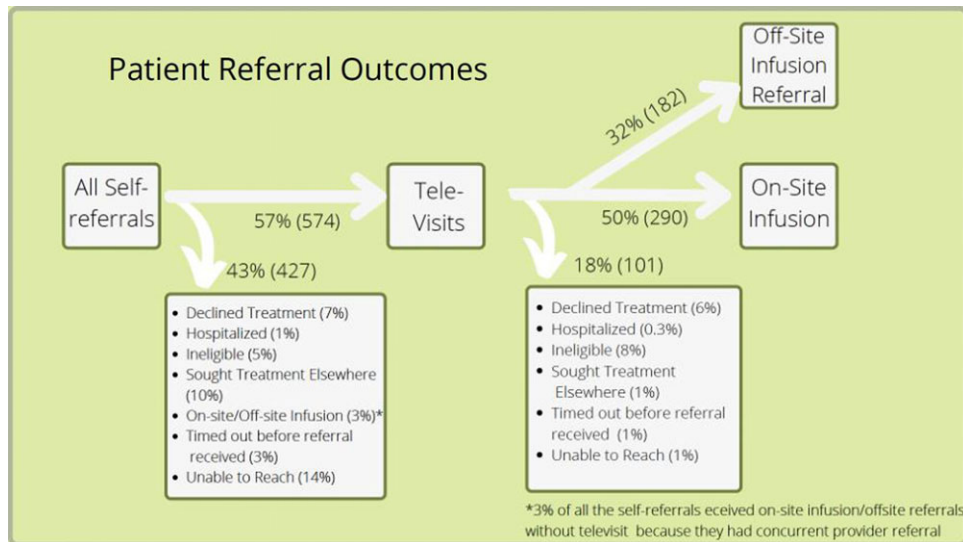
Patient Referral Outcomes

All Self-referrals

57% (574)

Tele-Visits

32% (182)

Off-Site Infusion Referral

50% (290)

On-Site Infusion

43% (427)

- Declined Treatment (7%)
- Hospitalized (1%)
- Ineligible (5%)
- Sought Treatment Elsewhere (10%)
- On-site/Off-site Infusion (3%)*
- Timed out before referral received (3%)
- Unable to Reach (14%)

18% (101)

- Declined Treatment (6%)
- Hospitalized (0.3%)
- Ineligible (8%)
- Sought Treatment Elsewhere (1%)
- Timed out before referral received (1%)
- Unable to Reach (1%)

*3% of all the self-referrals eceived on-site infusion/offsite referrals without televisit because they had concurrent provider referral